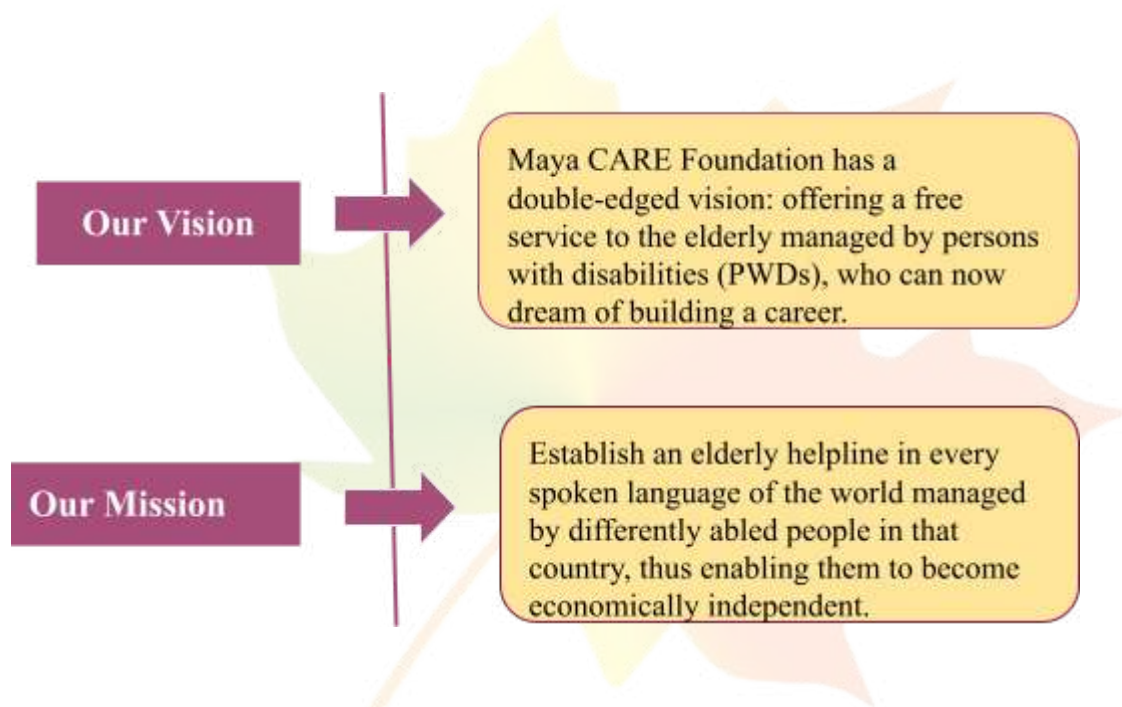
Our Vision

Maya CARE Foundation has a double-edged vision: offering a free service to the elderly managed by persons with disabilities (PWDs), who can now dream of building a career.

Our Mission

Establish an elderly helpline in every spoken language of the world managed by differently abled people in that country, thus enabling them to become economically independent.